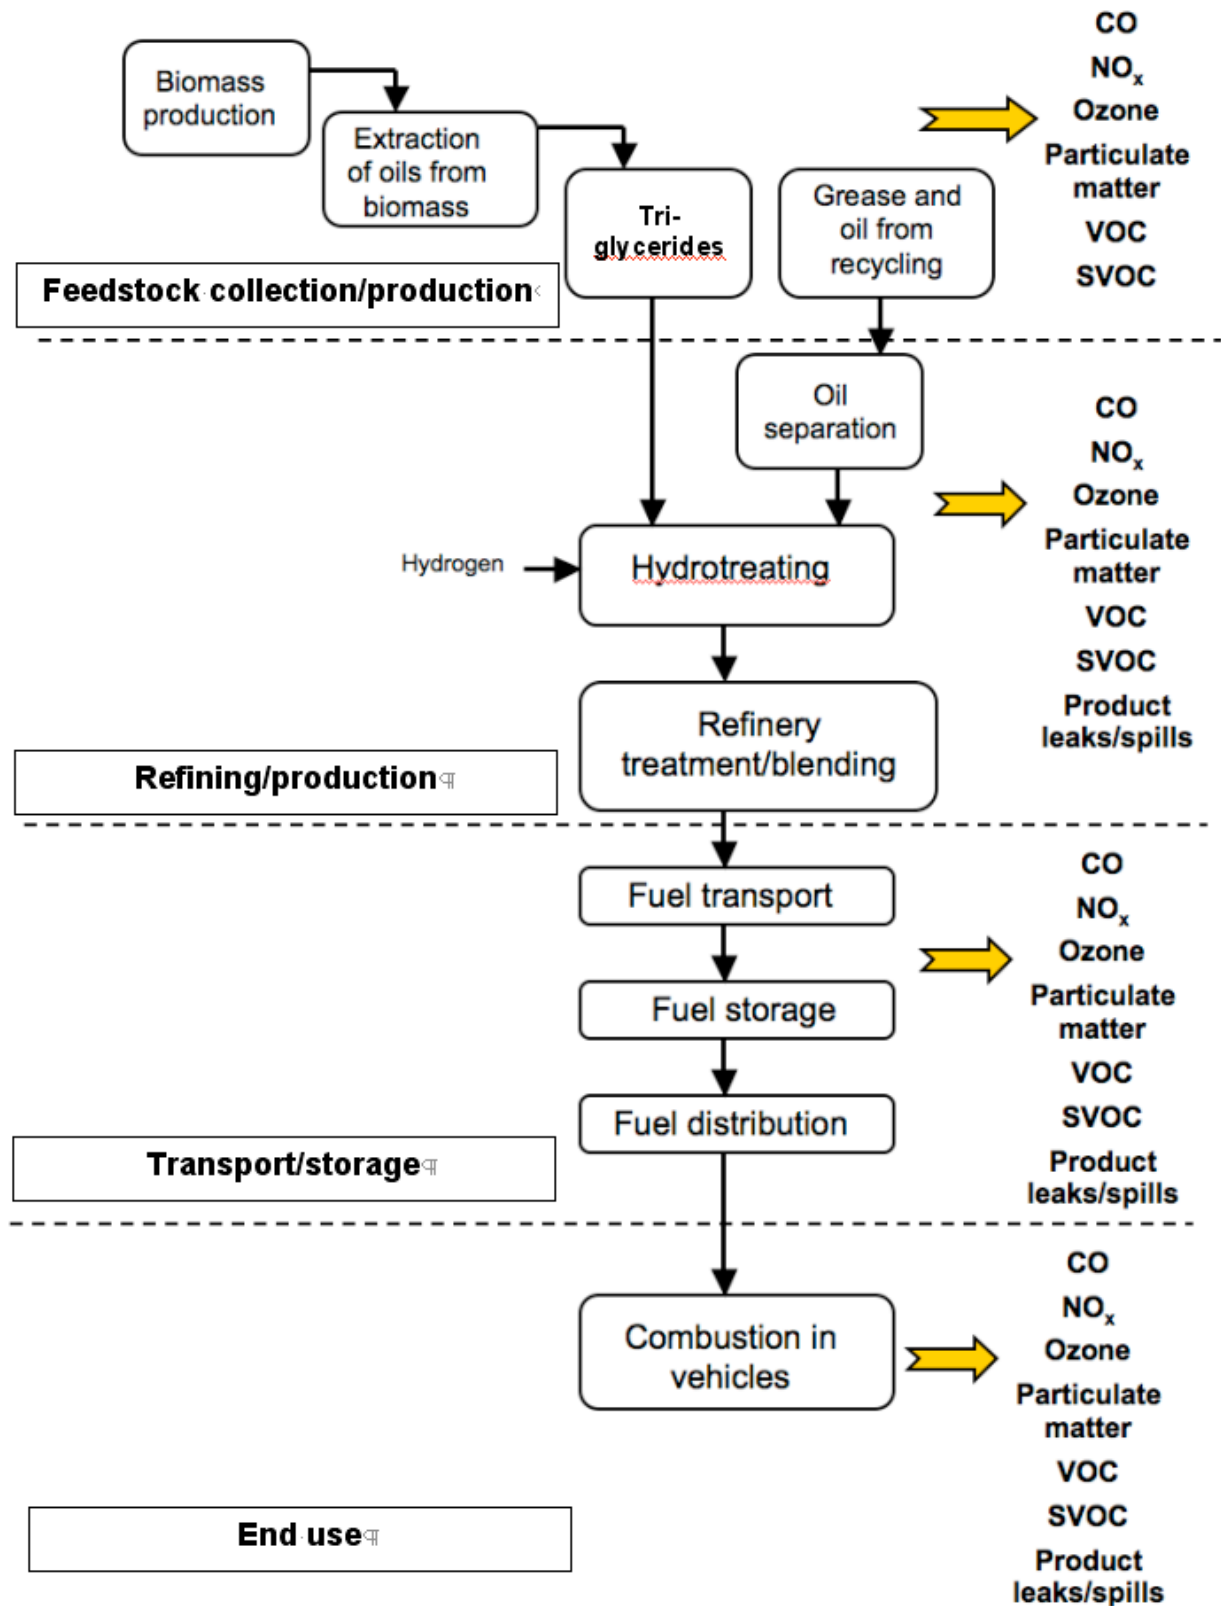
Biomass production

Extraction of oils from biomass

Tri-glycerides

Grease and oil from recycling

CO
$NO_x$
Ozone
Particulate matter
VOC
SVOC

Feedstock collection/production

Oil separation

CO
$NO_x$
Ozone
Particulate matter
VOC
SVOC
Product leaks/spills

Hydrogen

Hydrotreating

Refinery treatment/blending

Refining/production

Fuel transport

Fuel storage

Fuel distribution

CO
$NO_x$
Ozone
Particulate matter
VOC
SVOC
Product leaks/spills

Transport/storage

Combustion in vehicles

CO
$NO_x$
Ozone
Particulate matter
VOC
SVOC
Product leaks/spills

End use